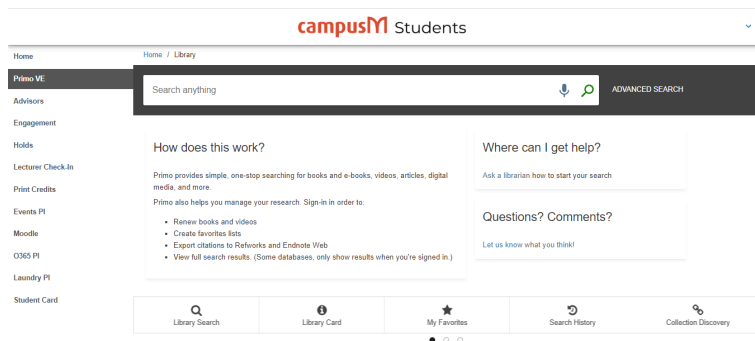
campusM Students

Home
Primo VE
Advisors
Engagement
Holds
Lecturer Check-In
Print Credits
Events PI
Moodle
O365 PI
Laundry PI
Student Card

Home / Library

Search anything

ADVANCED SEARCH

How does this work?

Primo provides simple, one-stop searching for books and e-books, videos, articles, digital media, and more.

Primo also helps you manage your research. Sign-in in order to:

- Renew books and videos
- Create favorites lists
- Export citations to Refworks and Endnote Web
- View full search results. (Some databases, only show results when you're signed in.)

Where can I get help?

Ask a librarian how to start your search

Questions? Comments?

Let us know what you think!

Library Search
Library Card
My Favorites
Search History
Collection Discovery